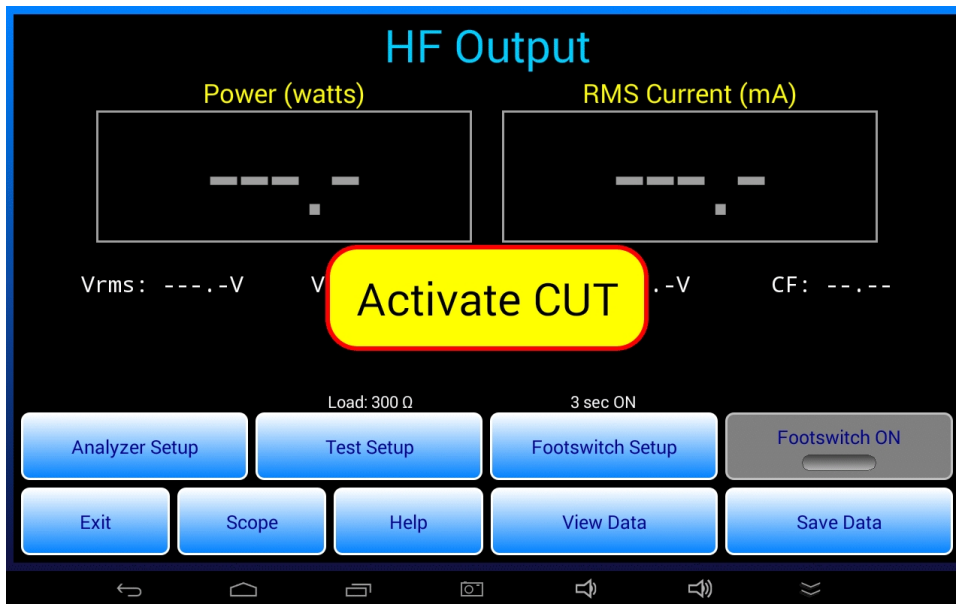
HF Output

Power (watts)

RMS Current (mA)

----.-

----.-

Vrms: ---.-V

V

Activate CUT

.-V

CF: --.--

Load: 300 Ω

3 sec ON

Analyzer Setup

Test Setup

Footswitch Setup

Footswitch ON

Exit

Scope

Help

View Data

Save Data